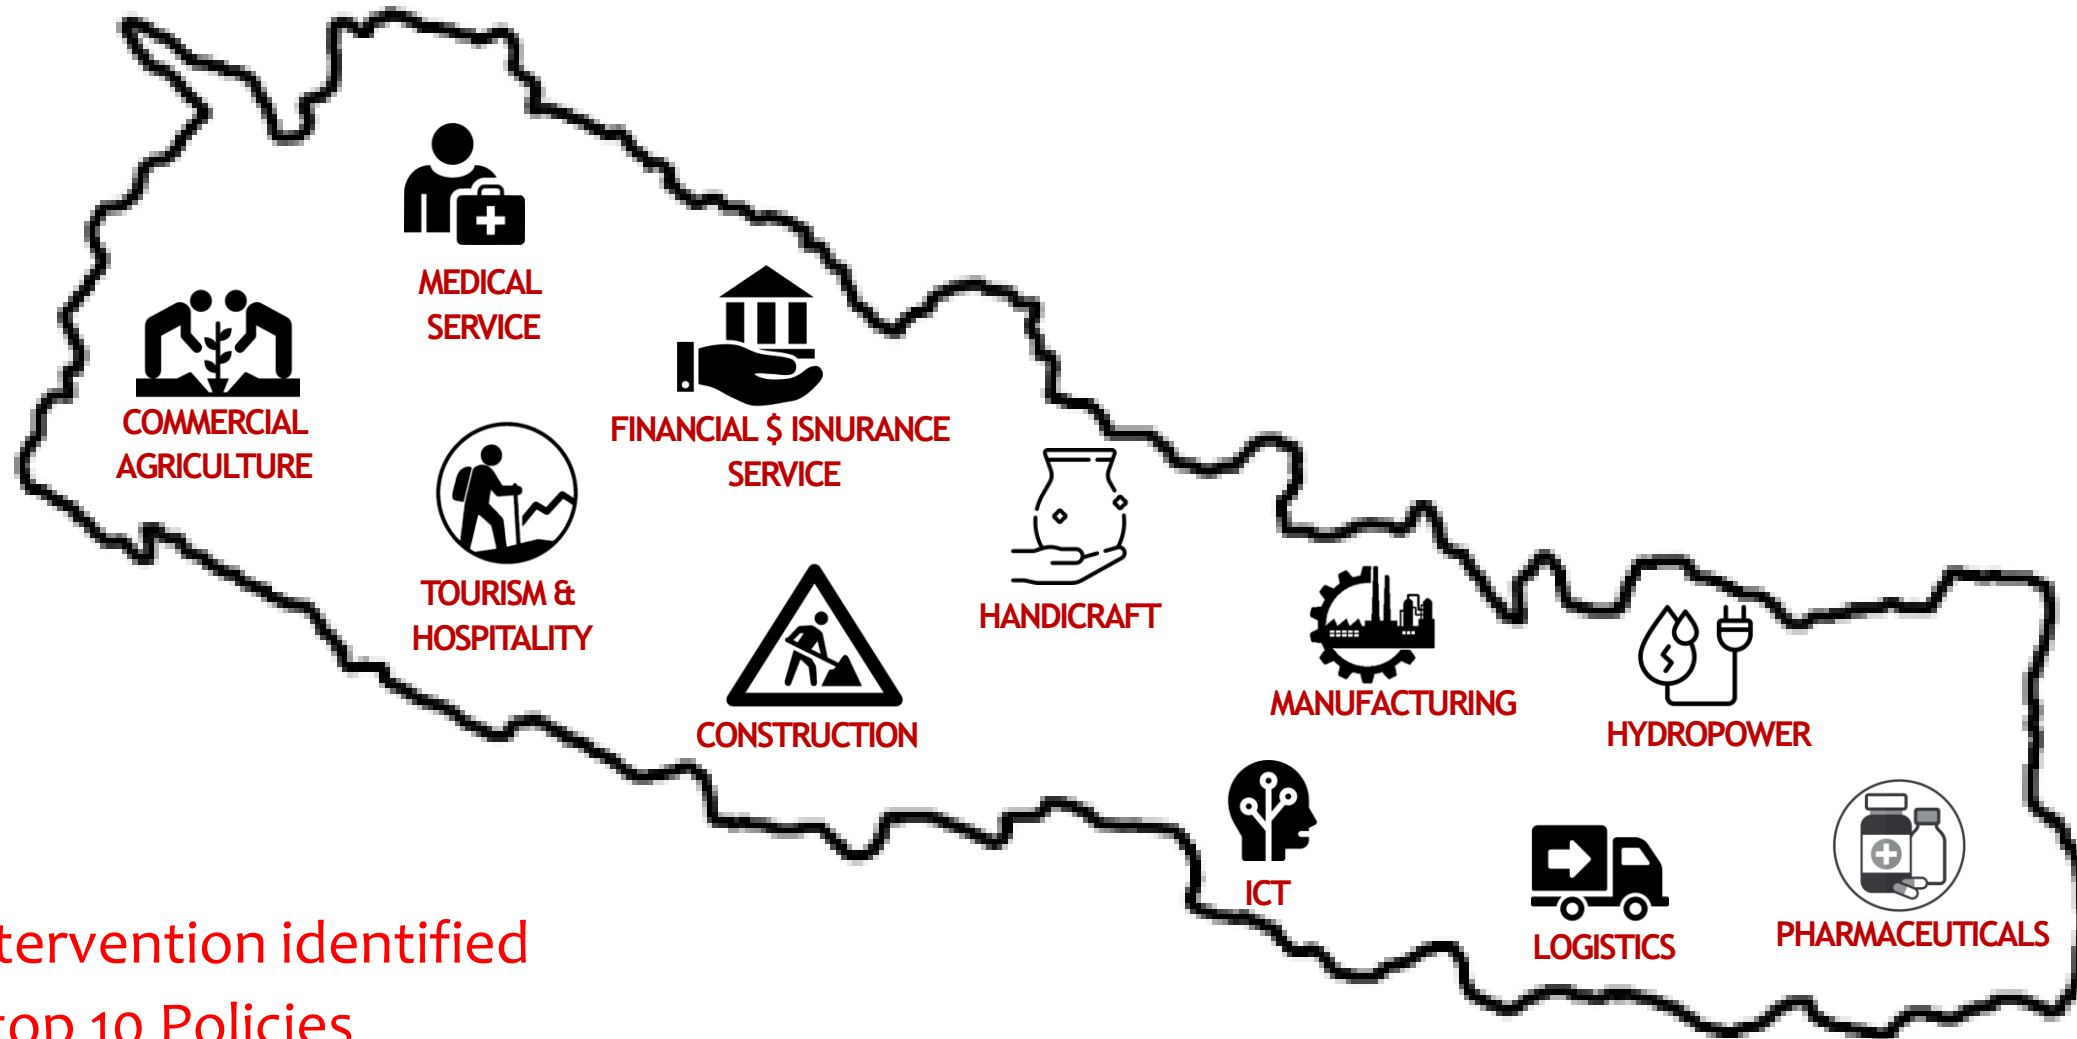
MEDICAL SERVICE

COMMERCIAL AGRICULTURE

FINANCIAL $ ISNURANCE SERVICE

TOURISM & HOSPITALITY

HANDICRAFT

CONSTRUCTION

MANUFACTURING

HYDROPOWER

ICT

LOGISTICS

PHARMACEUTICALS

tervention identified

top 10 Policies